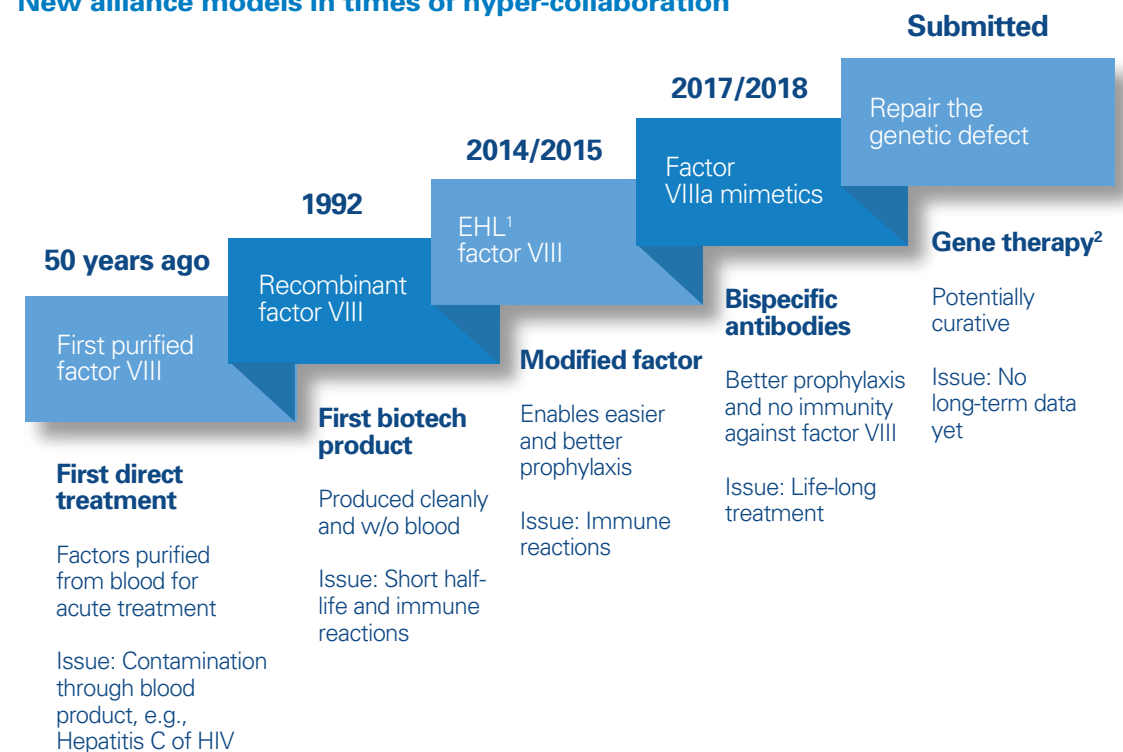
New alliance models in times of hyper-collaboration

50 years ago

First purified factor VIII

First direct treatment

Factors purified from blood for acute treatment

Issue: Contamination through blood product, e.g., Hepatitis C of HIV

1992

Recombinant factor VIII

First biotech product

Produced cleanly and w/o blood

Issue: Short half-life and immune reactions

2014/2015

EHL$^1$ factor VIII

Modified factor

Enables easier and better prophylaxis

Issue: Immune reactions

2017/2018

Factor VIIIa mimetics

Bispecific antibodies

Better prophylaxis and no immunity against factor VIII

Issue: Life-long treatment

Submitted

Repair the genetic defect

Gene therapy$^2$

Potentially curative

Issue: No long-term data yet